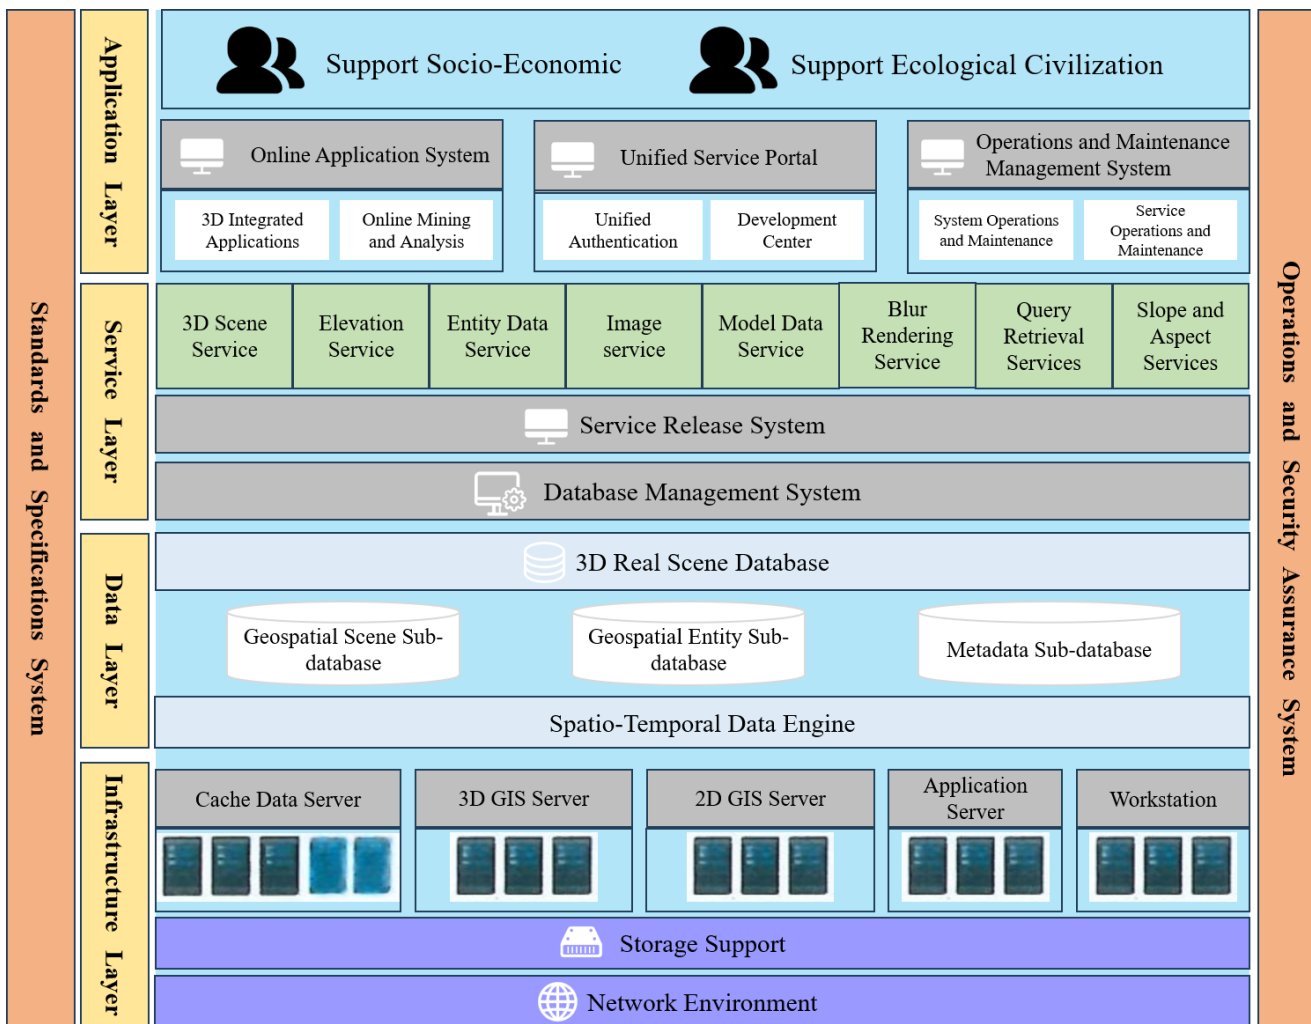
Standards and Specifications System

Application Layer

Support Socio-Economic

Support Ecological Civilization

Online Application System

3D Integrated Applications

Online Mining and Analysis

Unified Service Portal

Unified Authentication

Development Center

Operations and Maintenance Management System

System Operations and Maintenance

Service Operations and Maintenance

Service Layer

3D Scene Service

Elevation Service

Entity Data Service

Image service

Model Data Service

Blur Rendering Service

Query Retrieval Services

Slope and Aspect Services

Service Release System

Database Management System

Data Layer

3D Real Scene Database

Geospatial Scene Sub-database

Geospatial Entity Sub-database

Metadata Sub-database

Spatio-Temporal Data Engine

Infrastructure Layer

Cache Data Server

3D GIS Server

2D GIS Server

Application Server

Workstation

Storage Support

Network Environment

Operations and Security Assurance System